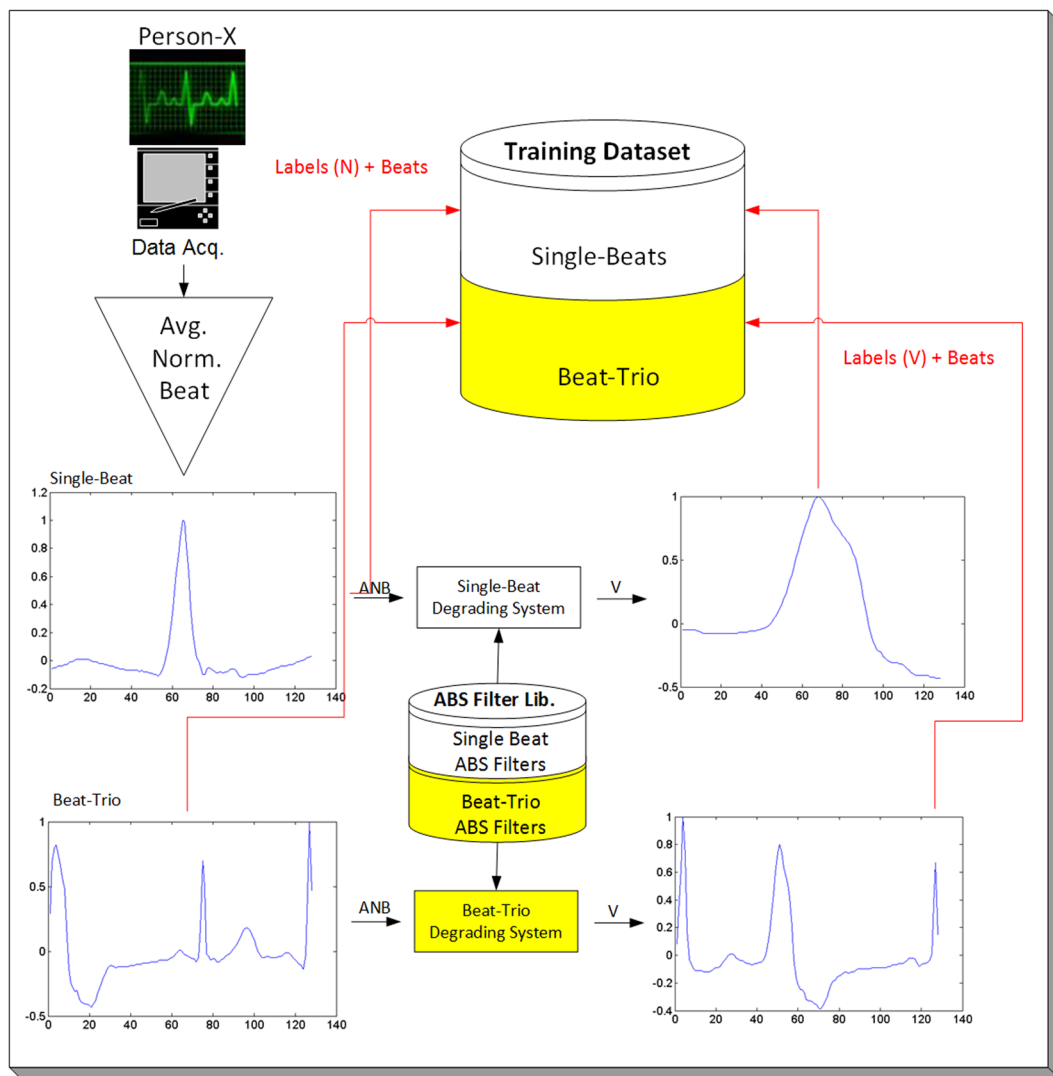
Person-X

Data Acq.

Avg. Norm. Beat

Labels (N) + Beats

Training Dataset

Single-Beats

Beat-Trio

Labels (V) + Beats

Single-Beat

1.2
1
0.8
0.6
0.4
0.2
0
-0.2
0 20 40 60 80 100 120 140

ANB

Single-Beat Degrading System

V

1
0.5
0
-0.5
0 20 40 60 80 100 120 140

ABS Filter Lib.

Single Beat ABS Filters

Beat-Trio ABS Filters

Beat-Trio

1
0.5
0
-0.5
0 20 40 60 80 100 120 140

ANB

Beat-Trio Degrading System

V

1
0.8
0.6
0.4
0.2
0
-0.2
-0.4
0 20 40 60 80 100 120 140